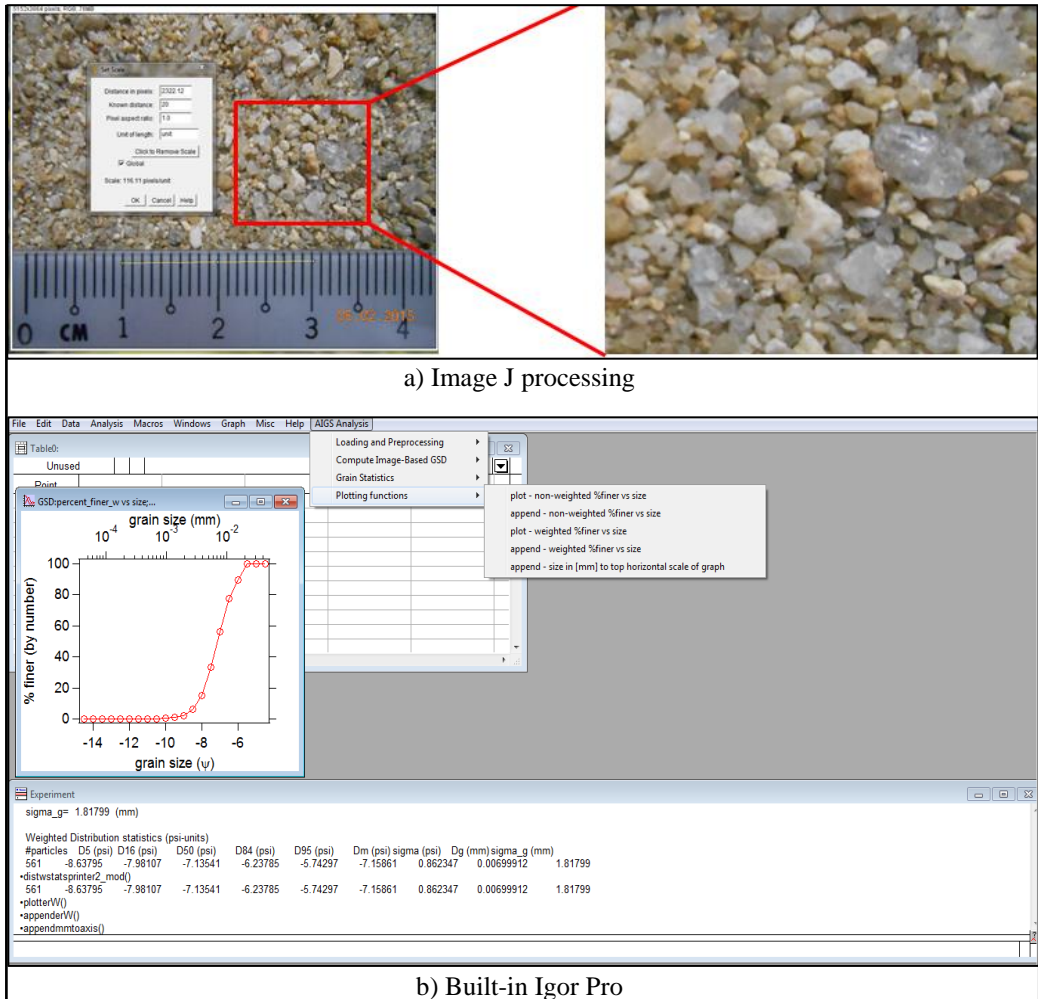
Set Scale
Distance in pixels: 2322.12
Known distance: 20
Pixel aspect ratio: 1.0
Unit of length: unit
Click to Remove Scale
Global
Scale: 116.11 pixels/unit
OK Cancel Help

0 CM 1 2 3 4
05.02.2015

a) Image J processing

File Edit Data Analysis Macros Windows Graph Misc Help AIGS Analysis
Table0:
Unused
Point
Loading and Preprocessing
Compute Image-Based GSD
Grain Statistics
Plotting functions
plot - non-weighted %finer vs size
append - non-weighted %finer vs size
plot - weighted %finer vs size
append - weighted %finer vs size
append - size in [mm] to top horizontal scale of graph
GSD:percent_finer_w vs size;...
grain size (mm)
$10^{-4}$ $10^{-3}$ $10^{-2}$
100
80
60
40
20
0
% finer (by number)
-14 -12 -10 -8 -6
grain size (ψ)

Experiment
sigma_g= 1.81799 (mm)

Weighted Distribution statistics (psi-units)
#particles D5 (psi) D16 (psi) D50 (psi) D84 (psi) D95 (psi) Dm (psi) sigma (psi) Dg (mm) sigma_g (mm)
561 -8.63795 -7.98107 -7.13541 -6.23785 -5.74297 -7.15861 0.862347 0.00699912 1.81799
•distwstatsprinter2_mod()
561 -8.63795 -7.98107 -7.13541 -6.23785 -5.74297 -7.15861 0.862347 0.00699912 1.81799
•plotterW()
•appenderW()
•appendmmtoaxis()

b) Built-in Igor Pro